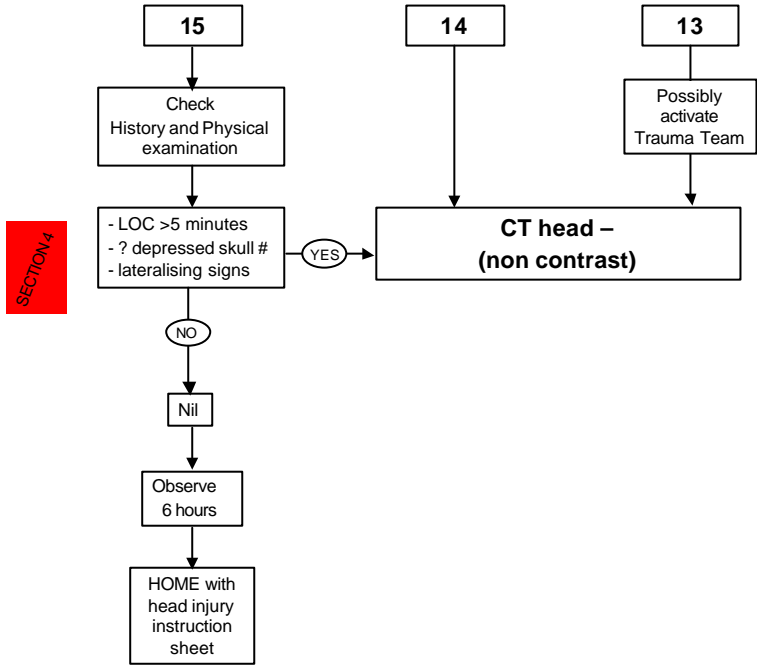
15

14

13

Check History and Physical examination

Possibly activate Trauma Team

SECTION 4

- LOC >5 minutes
- ? depressed skull #
- lateralising signs

YES

CT head – (non contrast)

NO

Nil

Observe 6 hours

HOME with head injury instruction sheet